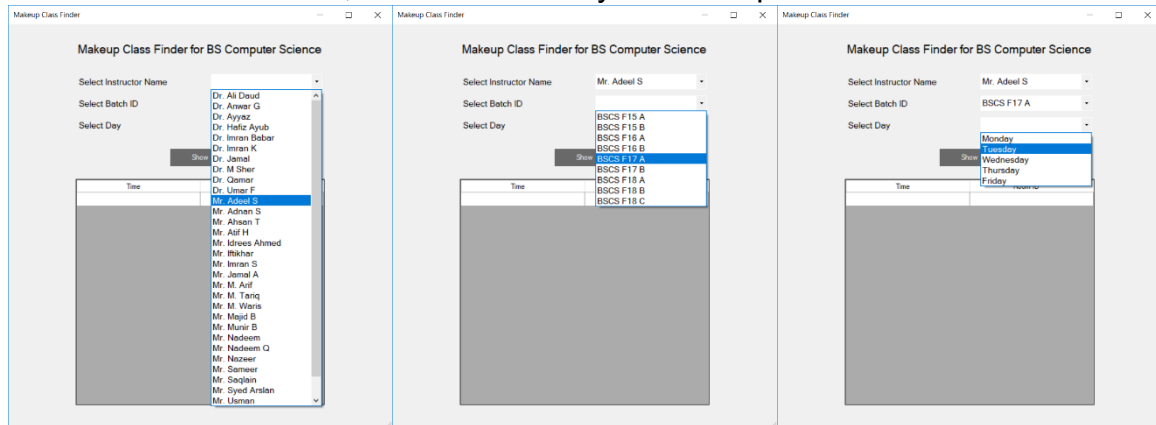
Makeup Class Finder

Makeup Class Finder for BS Computer Science

Select Instructor Name

Select Batch ID

Select Day

Show

Time

Dr. Ali Daud
Dr. Anwar G
Dr. Ayyaz
Dr. Hafiz Ayub
Dr. Imran Babar
Dr. Imran K
Dr. Jamal
Dr. M Sher
Dr. Qamar
Dr. Umar F
Mr. Adeel S
Mr. Adnan S
Mr. Ahsan T
Mr. Atif H
Mr. Idrees Ahmed
Mr. Iftikhar
Mr. Imran S
Mr. Jamal A
Mr. M. Arif
Mr. M. Tariq
Mr. M. Waris
Mr. Majid B
Mr. Munir B
Mr. Nadeem
Mr. Nadeem Q
Mr. Nazeer
Mr. Sameer
Mr. Saqlain
Mr. Syed Arslan
Mr. Usman

Makeup Class Finder

Makeup Class Finder for BS Computer Science

Select Instructor Name Mr. Adeel S

Select Batch ID

Select Day

Show

Time

BSCS F15 A
BSCS F15 B
BSCS F16 A
BSCS F16 B
BSCS F17 A
BSCS F17 B
BSCS F18 A
BSCS F18 B
BSCS F18 C

Makeup Class Finder

Makeup Class Finder for BS Computer Science

Select Instructor Name Mr. Adeel S

Select Batch ID BSCS F17 A

Select Day

Show

Time

Monday
Tuesday
Wednesday
Thursday
Friday